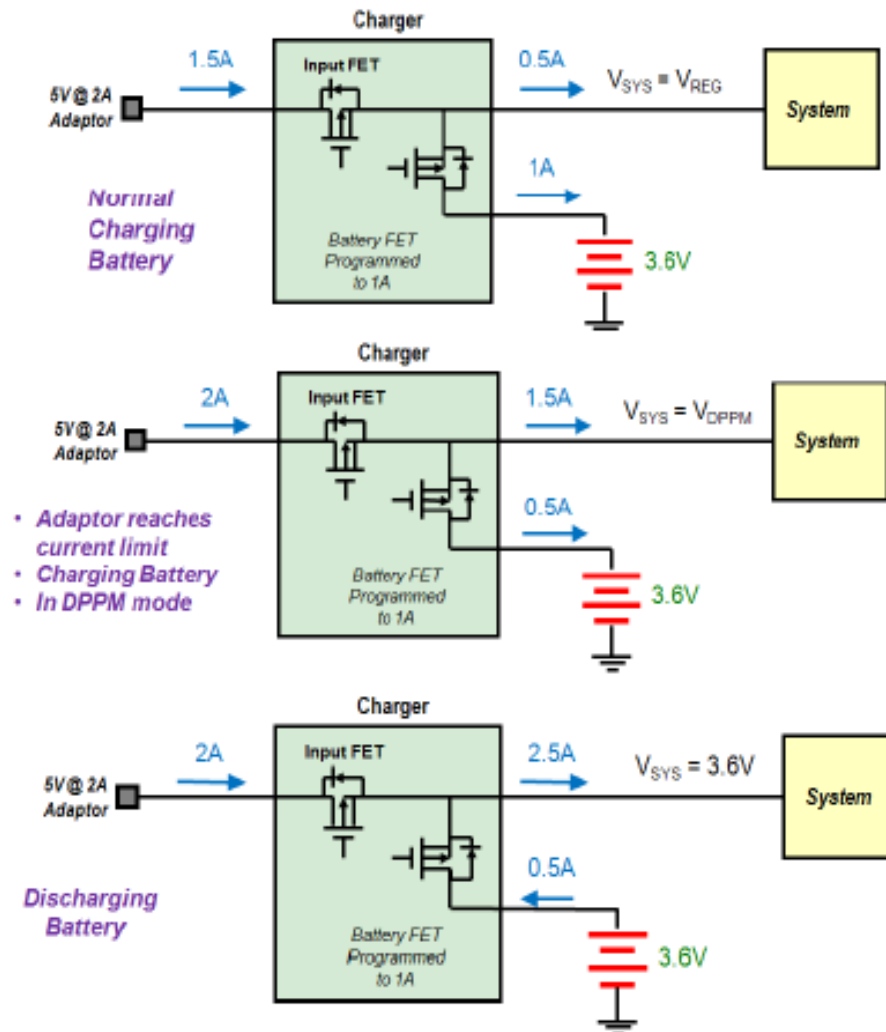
Charger

1.5A

Input FET

0.5A

$V_{SYS} = V_{REG}$

System

5V @ 2A Adaptor

1A

Normal Charging Battery

Battery FET Programmed to 1A

3.6V

Charger

2A

Input FET

1.5A

$V_{SYS} = V_{DPPM}$

System

5V @ 2A Adaptor

0.5A

• Adaptor reaches current limit
• Charging Battery
• In DPPM mode

Battery FET Programmed to 1A

3.6V

Charger

2A

Input FET

2.5A

$V_{SYS} = 3.6V$

System

5V @ 2A Adaptor

0.5A

Discharging Battery

Battery FET Programmed to 1A

3.6V